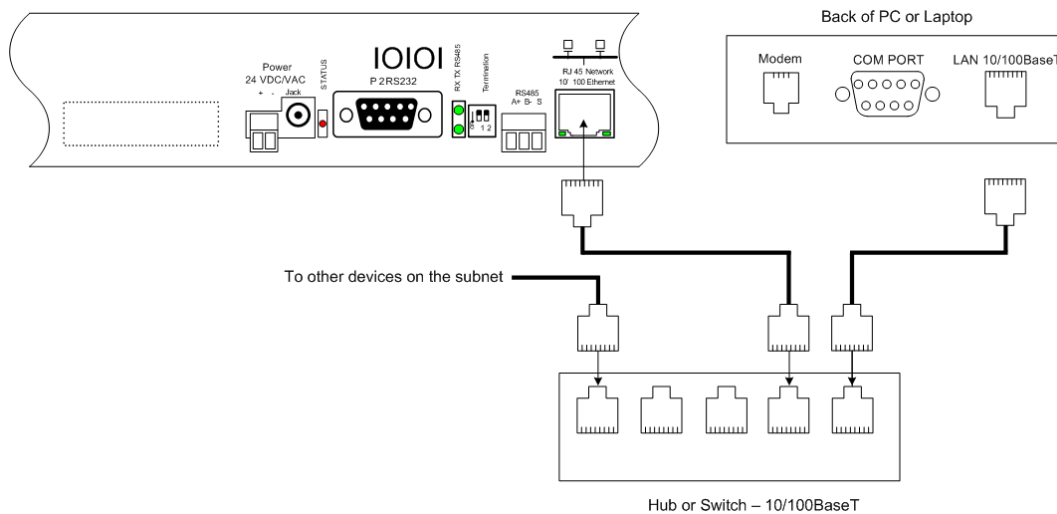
Back of PC or Laptop

Power
24 VDC/VAC
+ - Jack

STATUS

IOIOI
P 2 RS232

RX TX RS485

Termination
0 1 2

RS485
A+ B- S

RJ 45 Network
10/ 100 Ethernet

Modem

COM PORT

LAN 10/100BaseT

To other devices on the subnet

Hub or Switch – 10/100BaseT